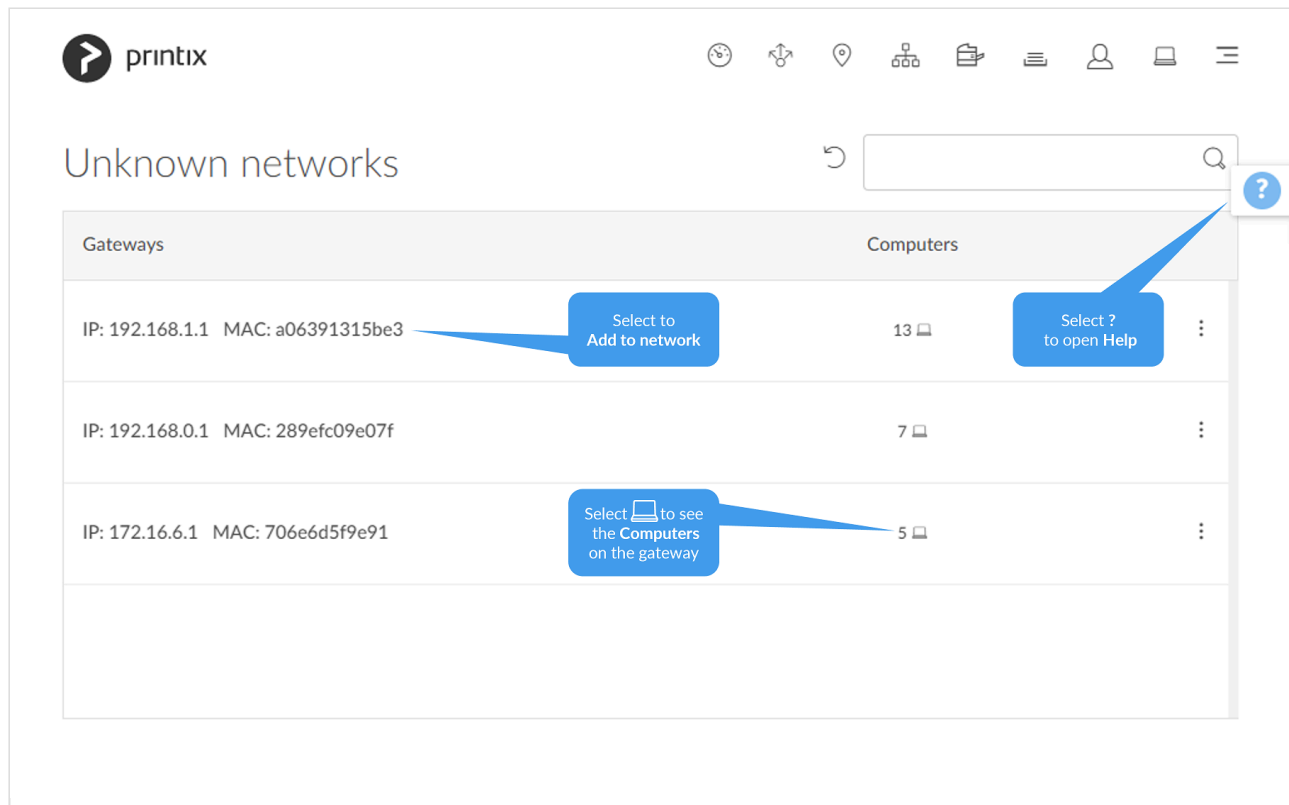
printix

Unknown networks

?

| Gateways | Computers |
|---|---|
| IP: 192.168.1.1 MAC: a06391315be3 | 13 |
| IP: 192.168.0.1 MAC: 289efc09e07f | 7 |
| IP: 172.16.6.1 MAC: 706e6d5f9e91 | 5 |

Select to Add to network

Select ? to open Help

Select to see the Computers on the gateway